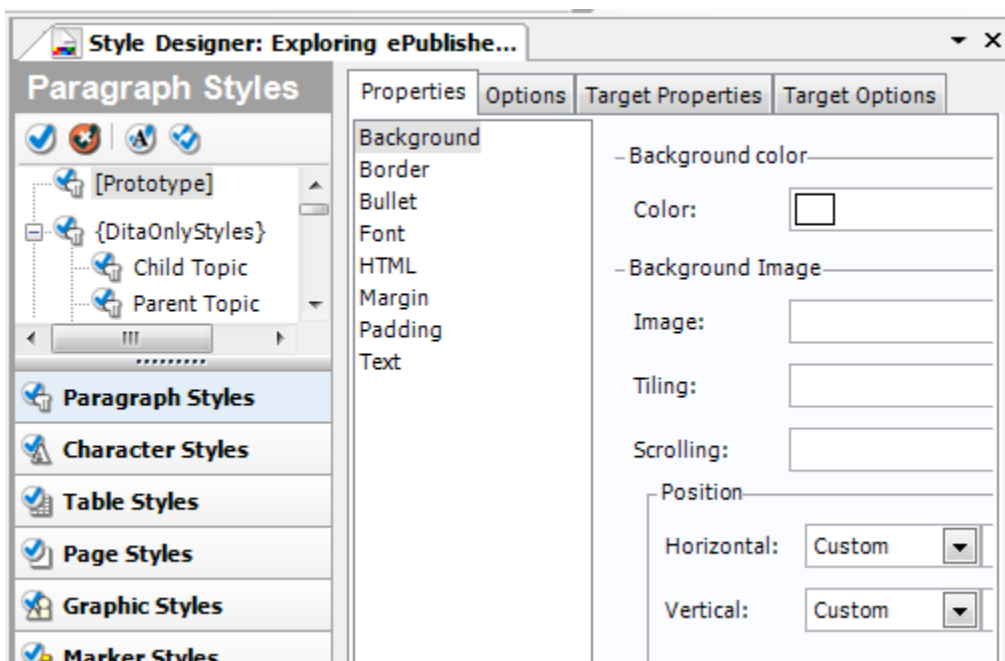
Style Designer: Exploring ePublishe...

Paragraph Styles

[Prototype]
{DitaOnlyStyles}
Child Topic
Parent Topic

Paragraph Styles
Character Styles
Table Styles
Page Styles
Graphic Styles
Marker Styles

Properties | Options | Target Properties | Target Options

Background
Border
Bullet
Font
HTML
Margin
Padding
Text

Background color
Color:

Background Image
Image:
Tiling:
Scrolling:

Position
Horizontal: Custom
Vertical: Custom